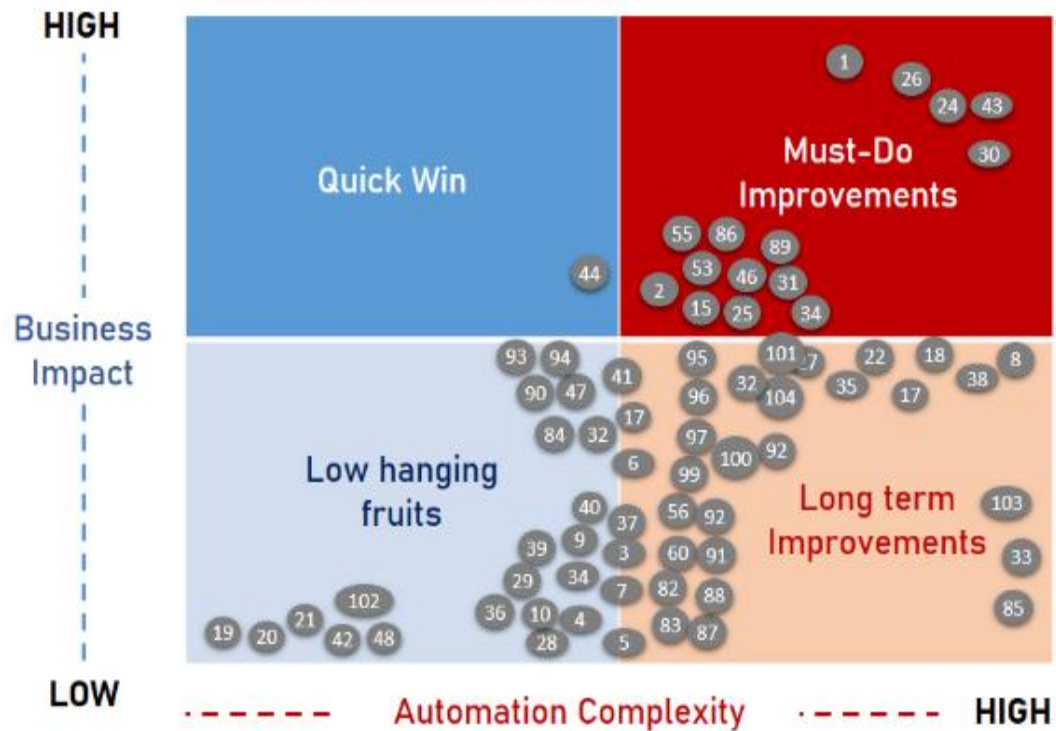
HIGH

Business Impact

LOW

Quick Win

Must-Do Improvements

1 26 24 43 30

55 86 89 53 46 31 2 15 25 34 44

Low hanging fruits

Long term Improvements

93 94 95 101 27 22 18 8
90 47 41 32 104 35 17 38 96
84 32 17 97 100 92
6 99
40 37 56 92 103
39 9 3 60 91 33
29 34 7 82 88
102 36 10 4 83 87 85
19 20 21 42 48 28 5

Automation Complexity

HIGH